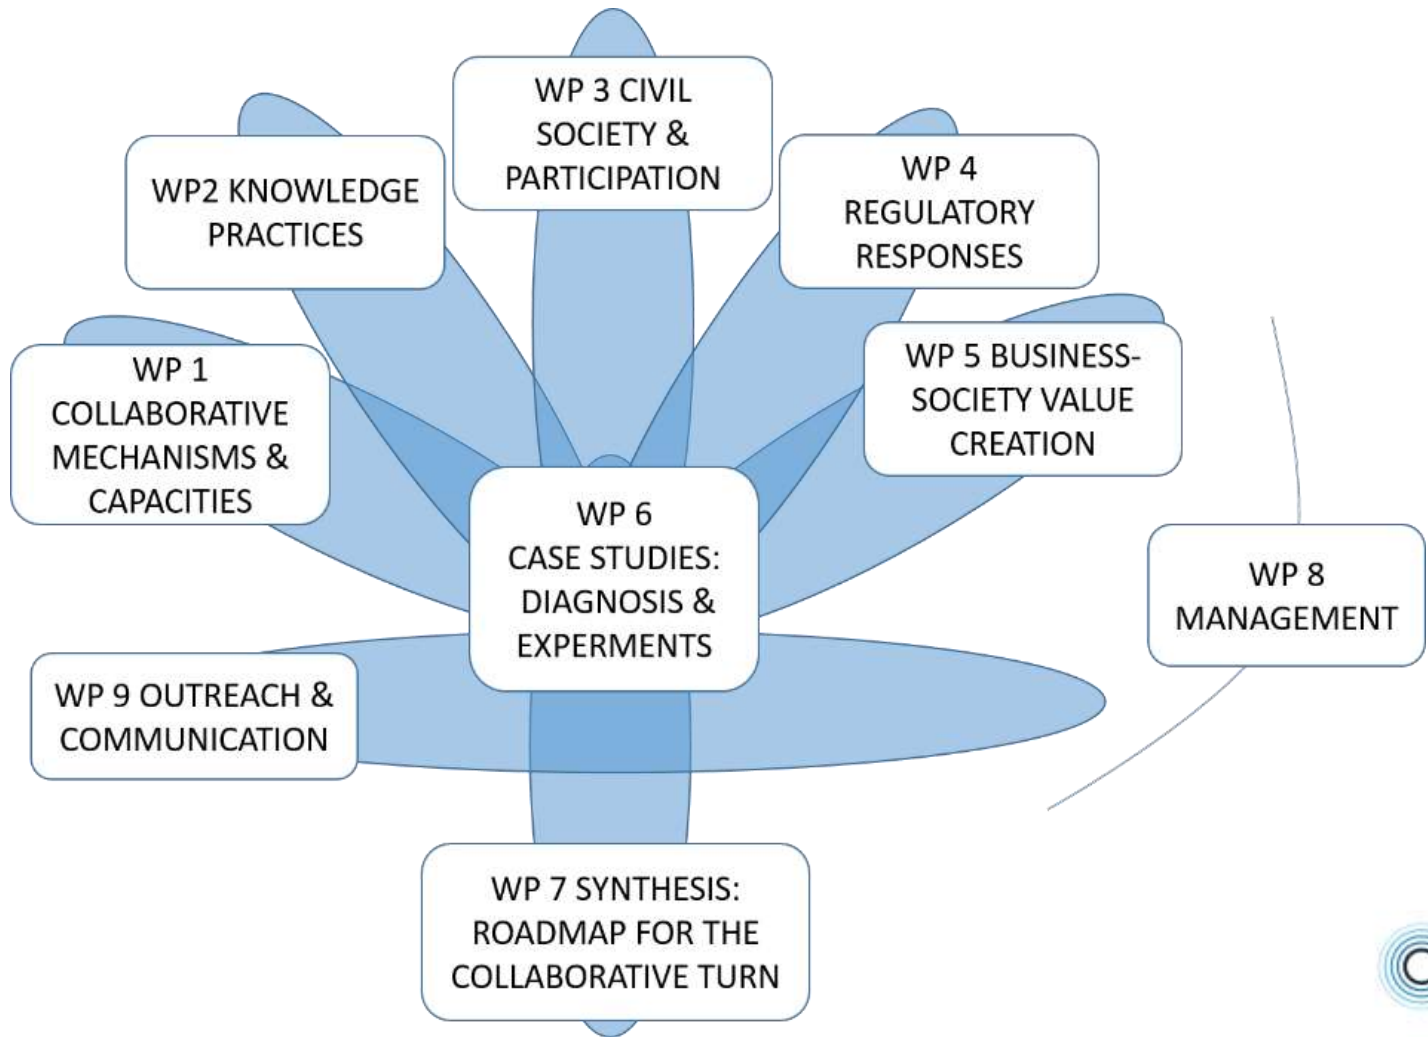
WP 3 CIVIL SOCIETY & PARTICIPATION

WP2 KNOWLEDGE PRACTICES

WP 4 REGULATORY RESPONSES

WP 1 COLLABORATIVE MECHANISMS & CAPACITIES

WP 5 BUSINESS-SOCIETY VALUE CREATION

WP 6 CASE STUDIES: DIAGNOSIS & EXPERMENTS

WP 8 MANAGEMENT

WP 9 OUTREACH & COMMUNICATION

WP 7 SYNTHESIS: ROADMAP FOR THE COLLABORATIVE TURN